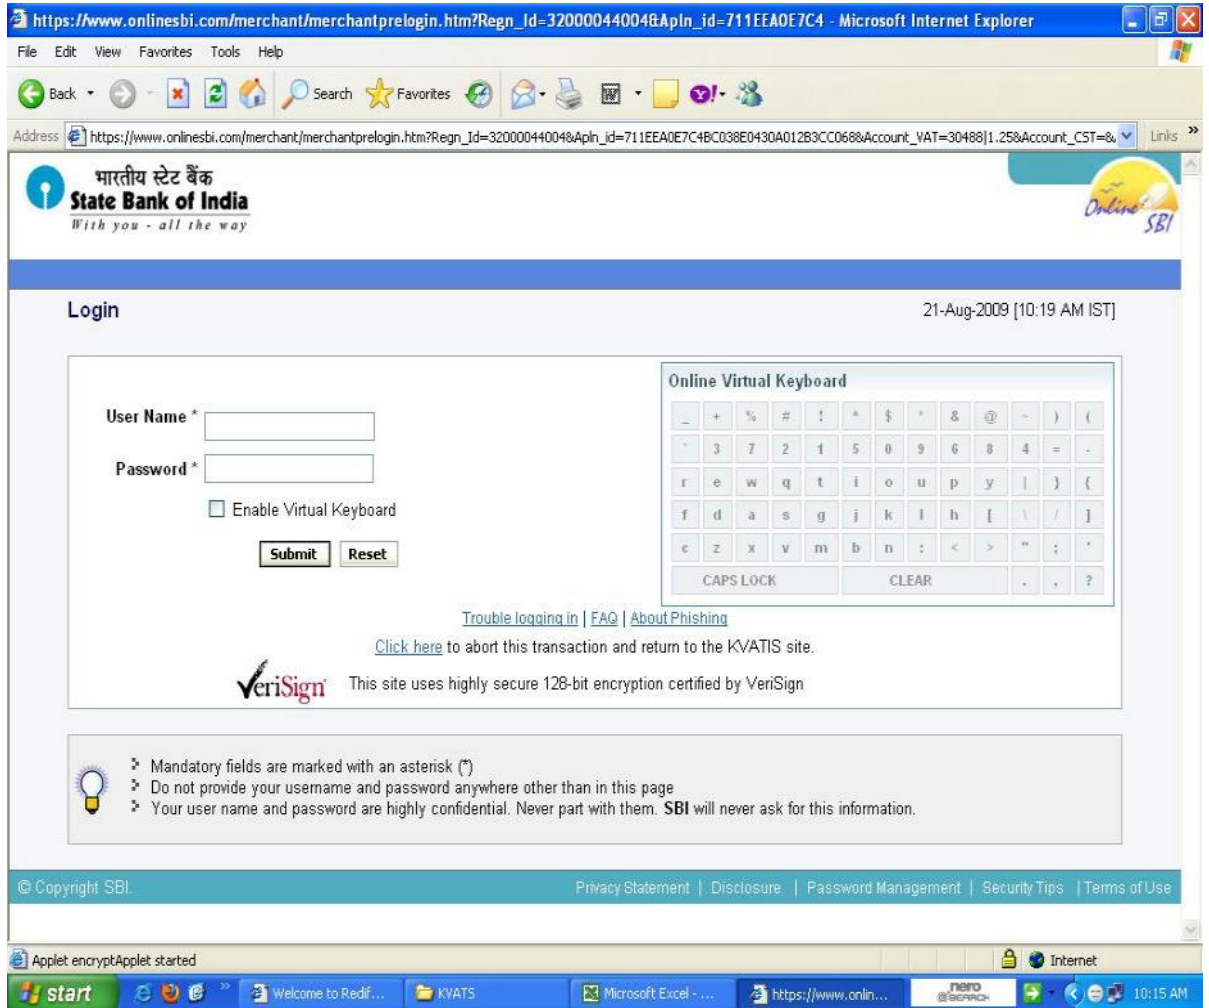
https://www.onlinesbi.com/merchant/merchantprelogin.htm?Regn_Id=32000044004&Apln_id=711EEA0E7C4 - Microsoft Internet Explorer

File Edit View Favorites Tools Help

Back Search Favorites

Address https://www.onlinesbi.com/merchant/merchantprelogin.htm?Regn_Id=32000044004&Apln_id=711EEA0E7C4BC038E0430A012B3CC068&Account_VAT=30488|1.25&Account_CST=& Links

भारतीय स्टेट बैंक
State Bank of India
With you - all the way

Online SBI

Login

21-Aug-2009 [10:19 AM IST]

User Name *

Password *

Enable Virtual Keyboard

Submit Reset

Online Virtual Keyboard

| _ | + | % | # | ! | ^ | $ | * | & | @ | ~ | ) | ( |
|---|---|---|---|---|---|---|---|---|---|---|---|---|
| ` | 3 | 7 | 2 | 1 | 5 | 0 | 9 | 6 | 8 | 4 | = | - |
| r | e | w | q | t | i | o | u | p | y | \| | } | { |
| f | d | a | s | g | j | k | l | h | [ | \ | / | ] |
| c | z | x | v | m | b | n | : | < | > | " | ; | ' |
| CAPS LOCK | | | | | CLEAR | | | | | . | , | ? |

Trouble logging in | FAQ | About Phishing

Click here to abort this transaction and return to the KVATIS site.

VeriSign This site uses highly secure 128-bit encryption certified by VeriSign

Mandatory fields are marked with an asterisk (*)
Do not provide your username and password anywhere other than in this page
Your user name and password are highly confidential. Never part with them. SBI will never ask for this information.

© Copyright SBI.

Privacy Statement | Disclosure | Password Management | Security Tips | Terms of Use

Applet encryptApplet started

Internet

start Welcome to Redif... KVATS Microsoft Excel - ... https://www.onlin... nero 10:15 AM